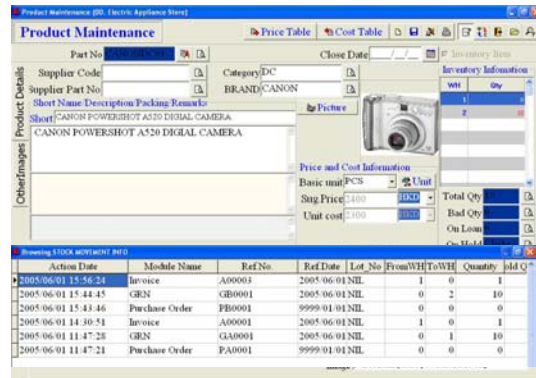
Product Maintenance (DD. Electric Appliance Store)

Product Maintenance

Price Table

Cost Table

Part No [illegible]

Close Date __/__/__

Inventory Item

Supplier Code

Category DC

Supplier Part No

BRAND CANON

Inventory Infomation

| WH | Qty |
|---|---|
| 1 | |
| 2 | |

Product Details

OtherImages

Short Name/Description/Packing/Remarks

Short CANON POWERSHOT A520 DIGIAL CAMERA

CANON POWERSHOT A520 DIGIAL CAMERA

Picture

Price and Cost Information

Basic unit PCS

Unit

Sug.Price 2400 HKD

Unit cost 2300 HKD

Total Qty

Bad Qty

On Loan

On Hold

Browsing STOCK MOVEMENT INFO

| Action Date | Module Name | Ref.No. | Ref.Date | Lot_No | FromWH | ToWH | Quantity | old Q |
|---|---|---|---|---|---|---|---|---|
| 2005/06/01 15:56:24 | Invoice | A00003 | 2005/06/01 | NIL | 1 | 0 | 1 | |
| 2005/06/01 15:44:45 | GRN | GB0001 | 2005/06/01 | NIL | 0 | 2 | 10 | |
| 2005/06/01 15:43:46 | Purchase Order | PB0001 | 9999/01/01 | NIL | 0 | 0 | 0 | |
| 2005/06/01 14:30:51 | Invoice | A00001 | 2005/06/01 | NIL | 1 | 0 | 1 | |
| 2005/06/01 11:47:28 | GRN | GA0001 | 2005/06/01 | NIL | 0 | 1 | 10 | |
| 2005/06/01 11:47:21 | Purchase Order | PA0001 | 9999/01/01 | NIL | 0 | 0 | 0 | |